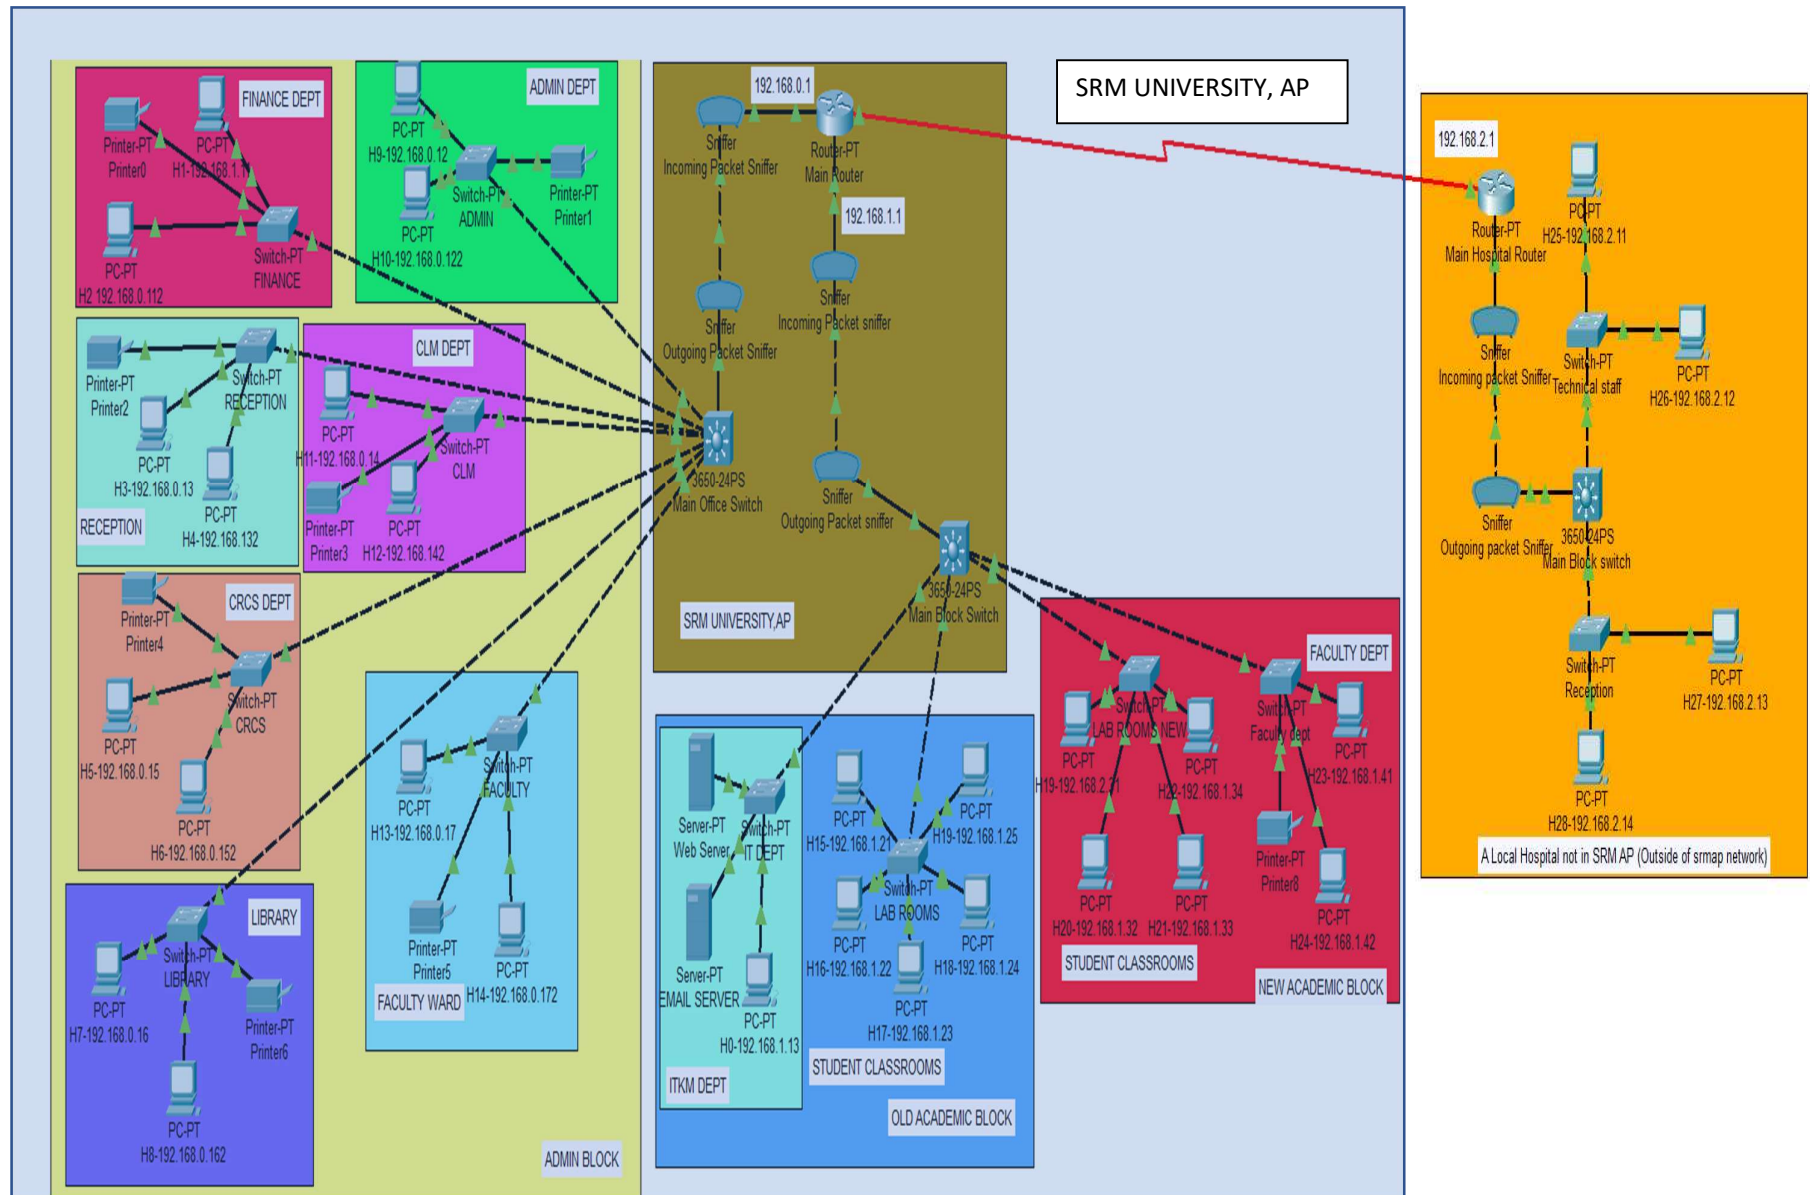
SRM UNIVERSITY, AP

FINANCE DEPT
Printer-PT
Printer0
PC-PT
H1-192.168.1.11
PC-PT
H2 192.168.0.112
Switch-PT
FINANCE

ADMIN DEPT
PC-PT
H9-192.168.0.12
Switch-PT
ADMIN
Printer-PT
Printer1
PC-PT
H10-192.168.0.122

Printer-PT
Printer2
Switch-PT
RECEPTION
PC-PT
H3-192.168.0.13
PC-PT
H4-192.168.132
RECEPTION

CLM DEPT
PC-PT
H11-192.168.0.14
Switch-PT
CLM
Printer-PT
Printer3
PC-PT
H12-192.168.142

CRCS DEPT
Printer-PT
Printer4
Switch-PT
CRCS
PC-PT
H5-192.168.0.15
PC-PT
H6-192.168.0.152

LIBRARY
Switch-PT
LIBRARY
PC-PT
H7-192.168.0.16
Printer-PT
Printer6
PC-PT
H8-192.168.0.162

PC-PT
H13-192.168.0.17
Switch-PT
FACULTY
Printer-PT
Printer5
FACULTY WARD
PC-PT
H14-192.168.0.172

ADMIN BLOCK

192.168.0.1
Sniffer
Incoming Packet Sniffer
Router-PT
Main Router
192.168.1.1
Sniffer
Outgoing Packet Sniffer
Sniffer
Incoming Packet sniffer
3650-24PS
Main Office Switch
Sniffer
Outgoing Packet sniffer
3650-24PS
Main Block Switch
SRM UNIVERSITY,AP

Server-PT
Web Server
Switch-PT
IT DEPT
Server-PT
EMAIL SERVER
PC-PT
H0-192.168.1.13
ITKM DEPT

PC-PT
H15-192.168.1.21
PC-PT
H19-192.168.1.25
Switch-PT
LAB ROOMS
PC-PT
H16-192.168.1.22
PC-PT
H18-192.168.1.24
PC-PT
H17-192.168.1.23
STUDENT CLASSROOMS
OLD ACADEMIC BLOCK

Switch-PT
LAB ROOMS NEW
PC-PT
H19-192.168.2.21
PC-PT
H22-192.168.1.34
FACULTY DEPT
Switch-PT
Faculty dept
PC-PT
H23-192.168.1.41
PC-PT
H20-192.168.1.32
PC-PT
H21-192.168.1.33
Printer-PT
Printer8
PC-PT
H24-192.168.1.42
STUDENT CLASSROOMS
NEW ACADEMIC BLOCK

192.168.2.1
Router-PT
Main Hospital Router
PC-PT
H25-192.168.2.11
Sniffer
Incoming packet Sniffer
Switch-PT
Technical staff
PC-PT
H26-192.168.2.12
Sniffer
Outgoing packet Sniffer
3650-24PS
Main Block switch
Switch-PT
Reception
PC-PT
H27-192.168.2.13
PC-PT
H28-192.168.2.14
A Local Hospital not in SRM AP (Outside of srmap network)